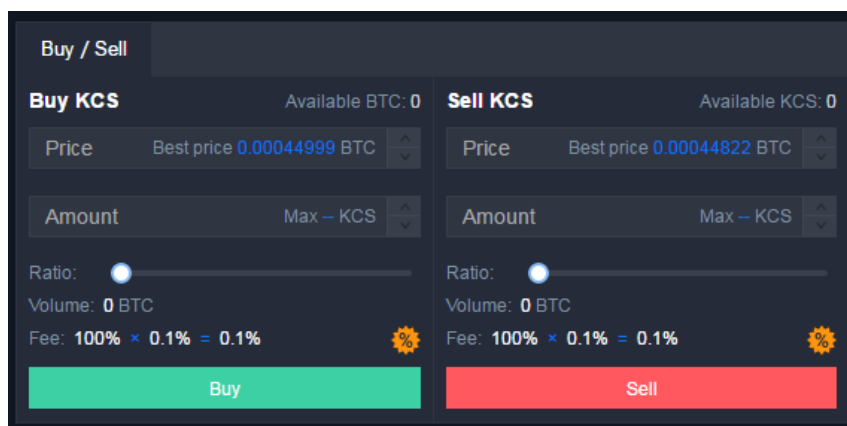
Buy / Sell

Buy KCS
Available BTC: 0

Price
Best price 0.00044999 BTC

Amount
Max -- KCS

Ratio:

Volume: 0 BTC

Fee: 100% × 0.1% = 0.1%

%

Buy

Sell KCS
Available KCS: 0

Price
Best price 0.00044822 BTC

Amount
Max -- KCS

Ratio:

Volume: 0 BTC

Fee: 100% × 0.1% = 0.1%

%

Sell